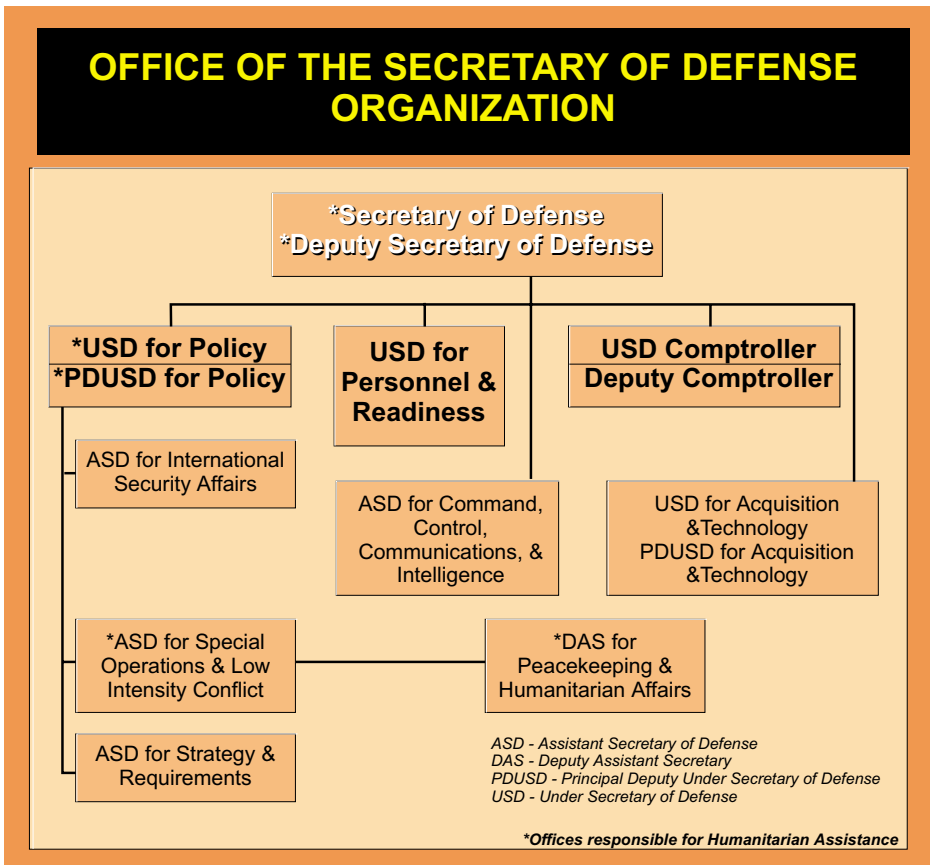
OFFICE OF THE SECRETARY OF DEFENSE ORGANIZATION

*Secretary of Defense
*Deputy Secretary of Defense

*USD for Policy
*PDUSD for Policy

USD for Personnel & Readiness

USD Comptroller
Deputy Comptroller

ASD for International Security Affairs

ASD for Command, Control, Communications, & Intelligence

USD for Acquisition &Technology
PDUSD for Acquisition &Technology

*ASD for Special Operations & Low Intensity Conflict

*DAS for Peacekeeping & Humanitarian Affairs

ASD for Strategy & Requirements

ASD - Assistant Secretary of Defense
DAS - Deputy Assistant Secretary
PDUSD - Principal Deputy Under Secretary of Defense
USD - Under Secretary of Defense

*Offices responsible for Humanitarian Assistance